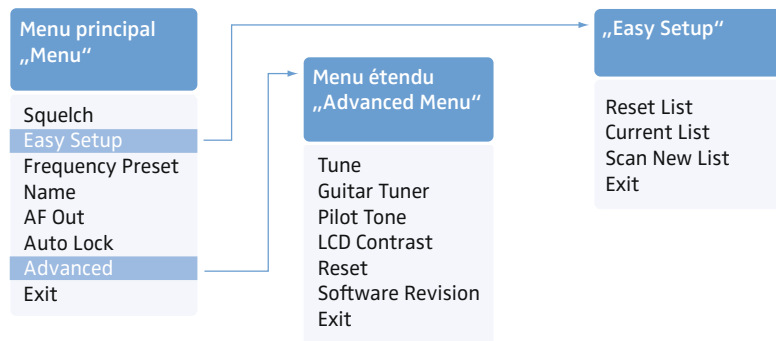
Menu principal „Menu“

Squelch
Easy Setup
Frequency Preset
Name
AF Out
Auto Lock
Advanced
Exit

Menu étendu „Advanced Menu“

Tune
Guitar Tuner
Pilot Tone
LCD Contrast
Reset
Software Revision
Exit

„Easy Setup“

Reset List
Current List
Scan New List
Exit